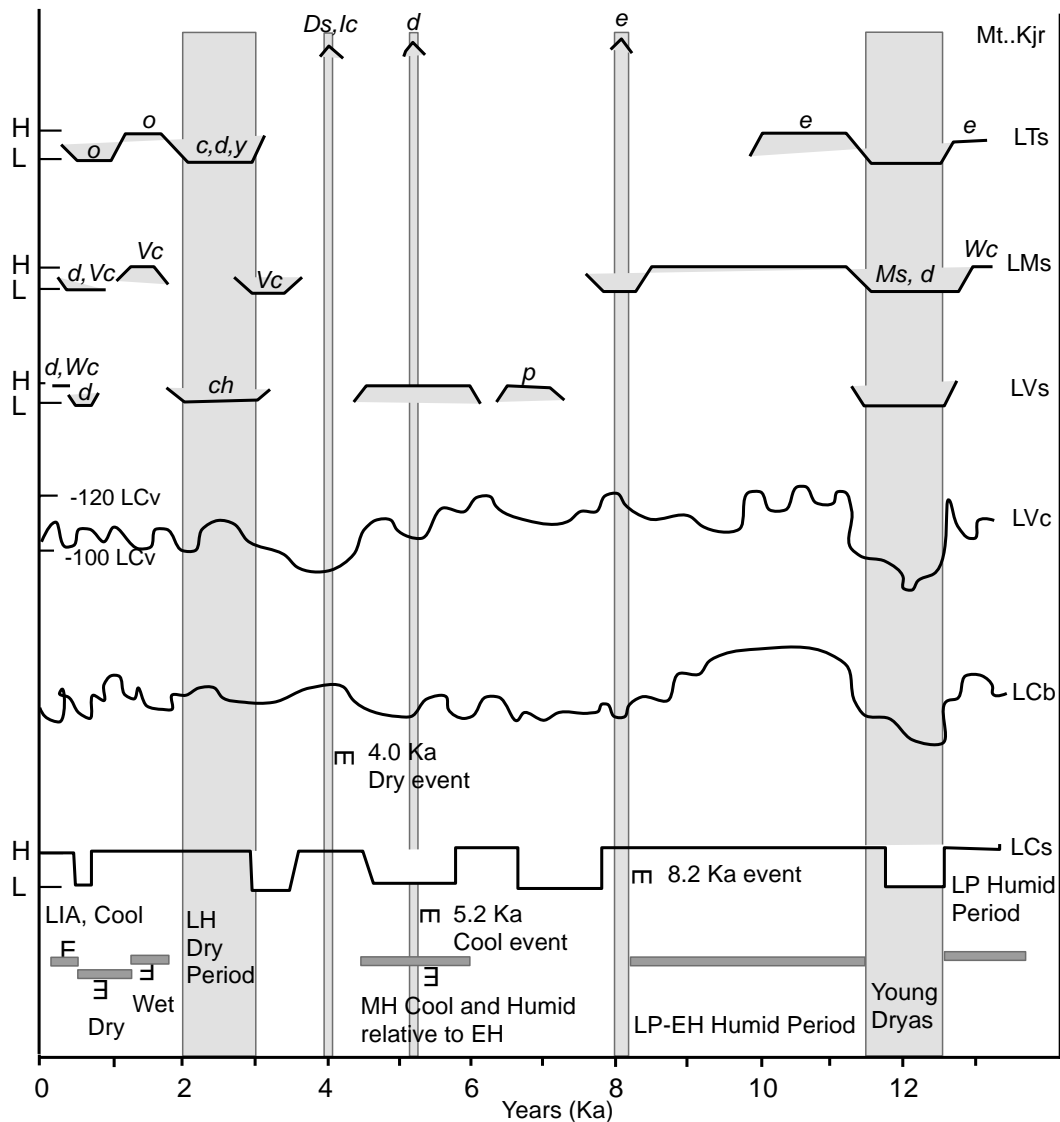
Ds,Ic
d
e
Mt..Kjr

H
L
o
o
c,d,y
e
e
LTs

H
L
d,Vc
Vc
Vc
Ms, d
Wc
LMs

d,Wc
H
L
d
ch
p
LVs

-120 LCv
-100 LCv
LVc

LCb

4.0 Ka
Dry event

H
L
LCs
8.2 Ka event
LIA, Cool
LH
Dry
Period
5.2 Ka
Cool event
LP Humid
Period
Wet
Dry
MH Cool and Humid
relative to EH
LP-EH Humid Period
Young
Dryas

0
2
4
6
8
10
12
Years (Ka)